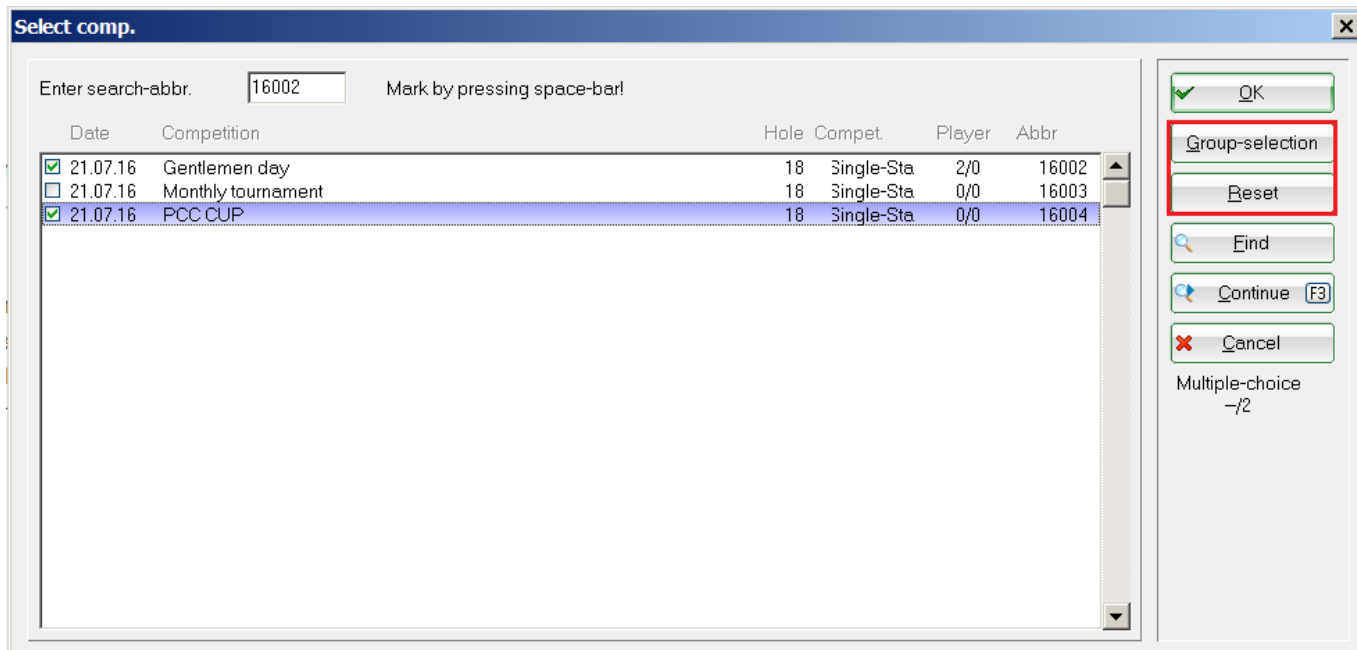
Select comp.

Enter search-abbr. 16002 Mark by pressing space-bar!

| Date | Competition | Hole | Compet. | Player | Abbr |
|---|---|---|---|---|---|
| ☑ 21.07.16 | Gentlemen day | 18 | Single-Sta | 2/0 | 16002 |
| ☐ 21.07.16 | Monthly tournament | 18 | Single-Sta | 0/0 | 16003 |
| ☑ 21.07.16 | PCC CUP | 18 | Single-Sta | 0/0 | 16004 |

OK

Group-selection

Reset

Find

Continue F3

Cancel

Multiple-choice
–/2